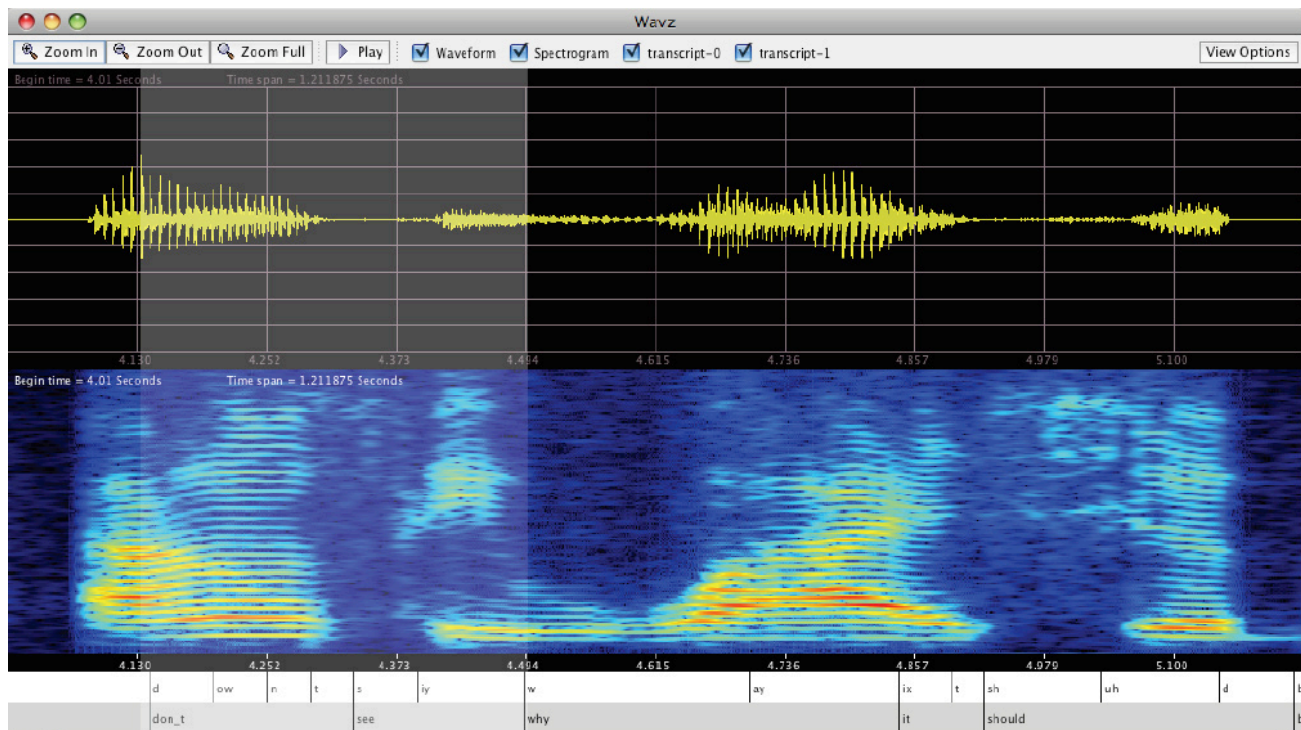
Wavz

Zoom In | Zoom Out | Zoom Full | Play | Waveform | Spectrogram | transcript-0 | transcript-1 | View Options

Begin time = 4.01 Seconds Time span = 1.211875 Seconds

4.130 4.252 4.373 4.494 4.615 4.736 4.857 4.979 5.100

Begin time = 4.01 Seconds Time span = 1.211875 Seconds

4.130 4.252 4.373 4.494 4.615 4.736 4.857 4.979 5.100

d ow n t s iy w ay ix t sh uh d b

don_t see why it should b